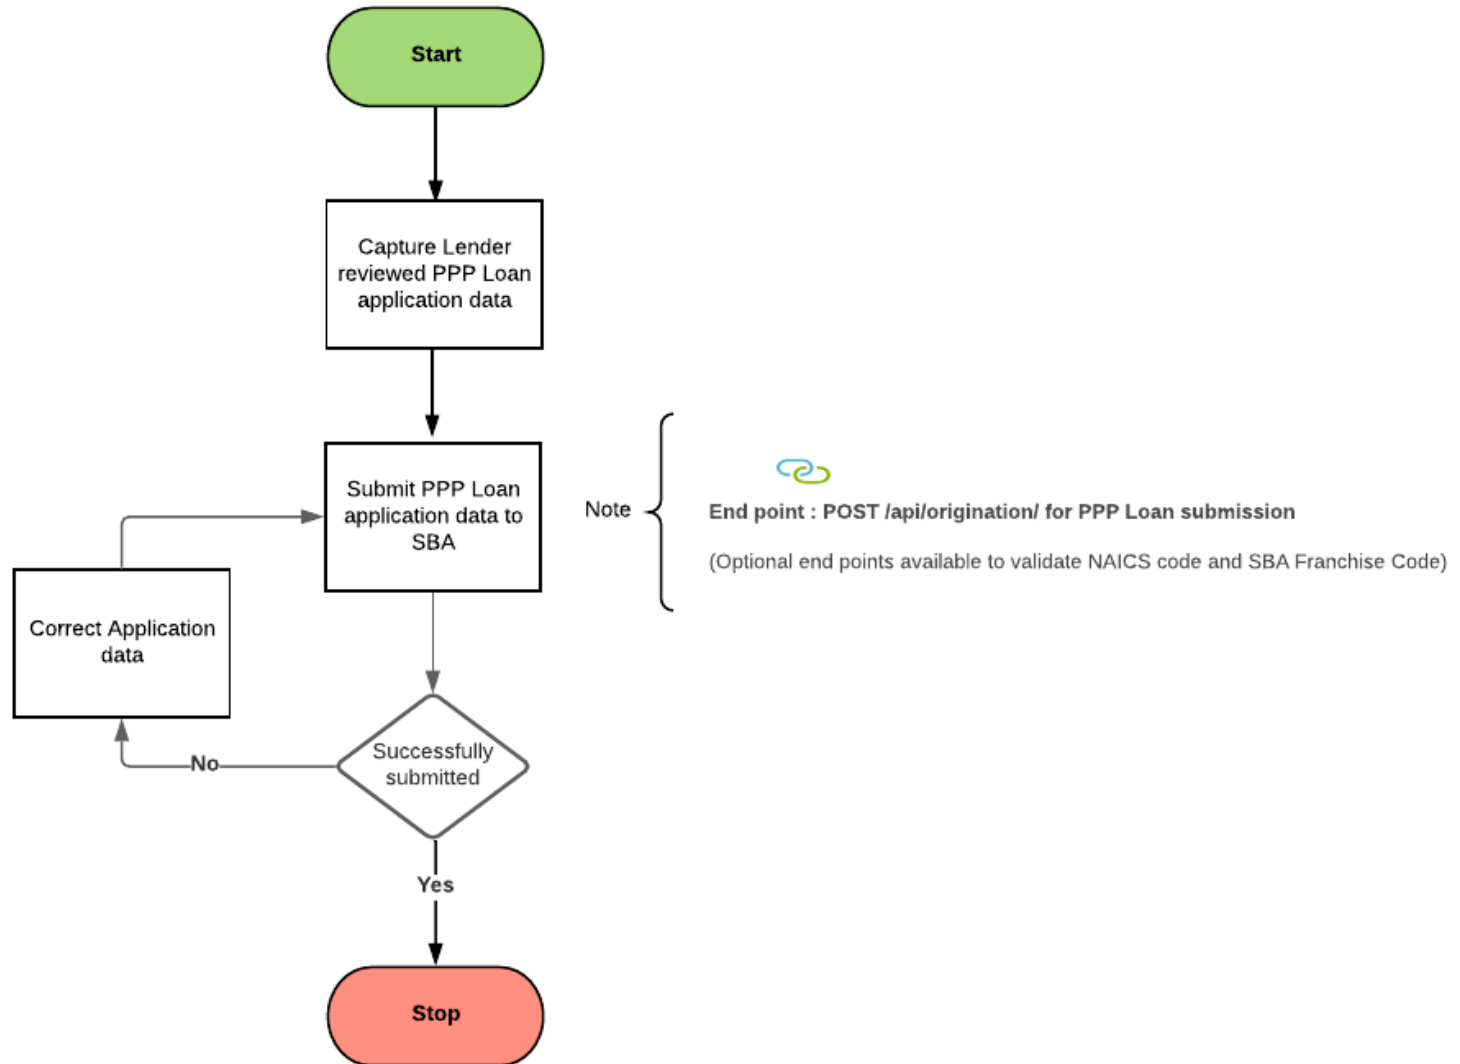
Start

Capture Lender reviewed PPP Loan application data

Submit PPP Loan application data to SBA

Note

End point : POST /api/origination/ for PPP Loan submission

(Optional end points available to validate NAICS code and SBA Franchise Code)

Correct Application data

No

Successfully submitted

Yes

Stop